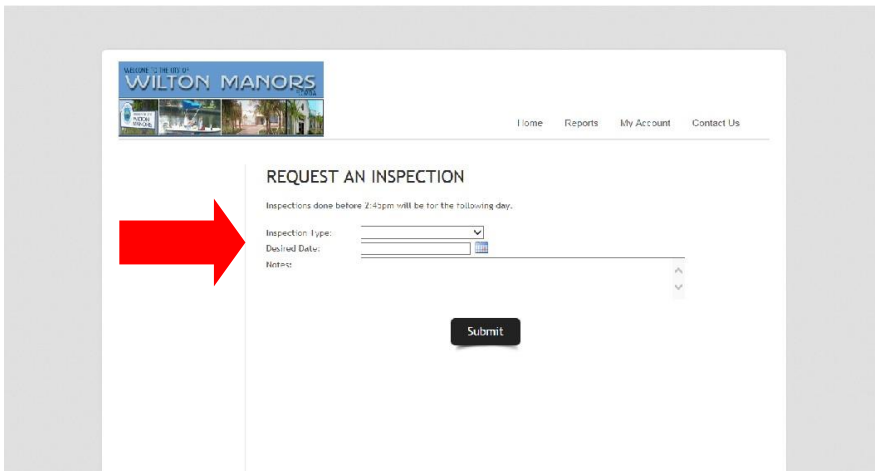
WELCOME TO THE CITY OF
WILTON MANORS
FLORIDA

Home Reports My Account Contact Us

REQUEST AN INSPECTION

Inspections done before 2:45pm will be for the following day.

Inspection Type:
Desired Date:
Notes:

Submit